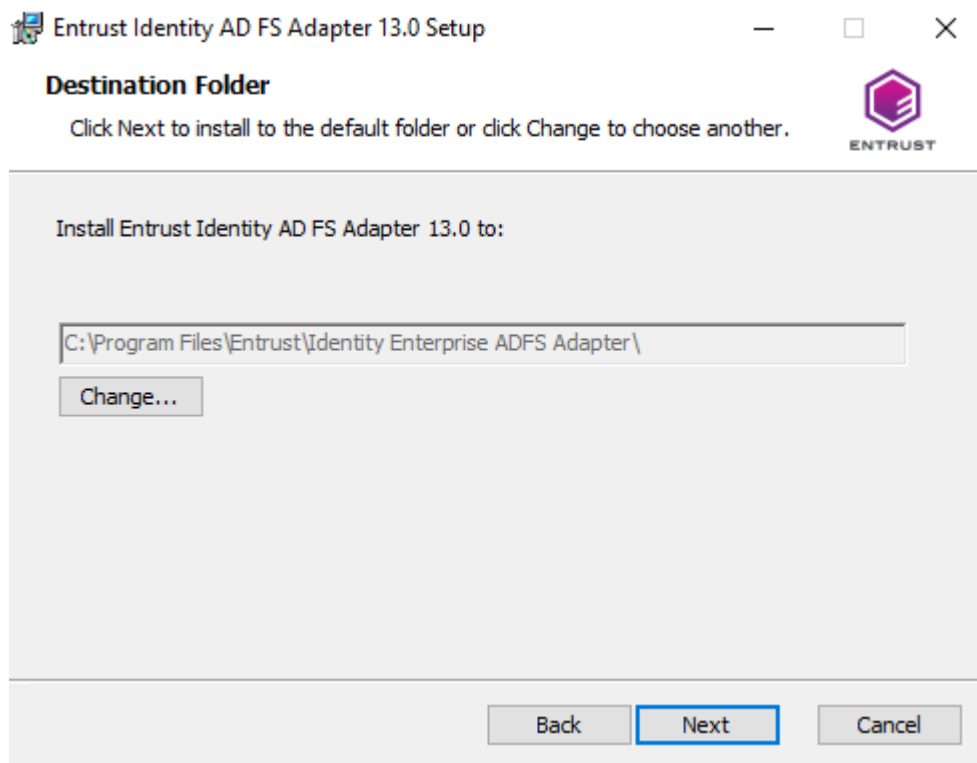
Entrust Identity AD FS Adapter 13.0 Setup

Destination Folder

Click Next to install to the default folder or click Change to choose another.

ENTRUST

Install Entrust Identity AD FS Adapter 13.0 to:

C:\Program Files\Entrust\Identity Enterprise ADFS Adapter\

Change...

Back

Next

Cancel